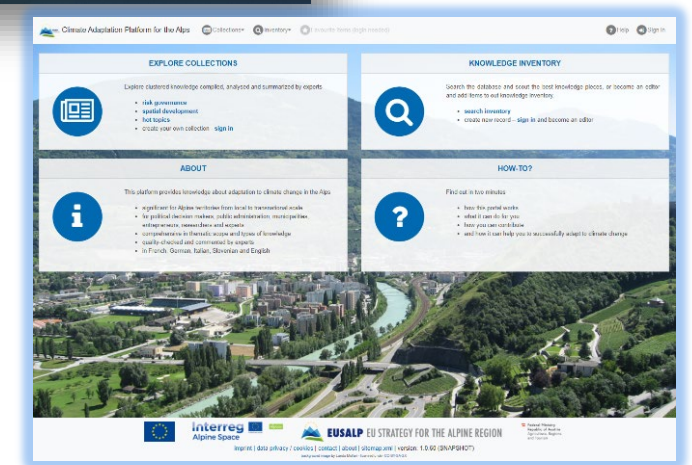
Climate Adaptation Platform for the Alps Collections Inventory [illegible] Help Sign in

EXPLORE COLLECTIONS

Explore clustered knowledge compiled, analyzed and summarized by experts

- risk governance
- spatial development
- hot topics
- create your own collection - sign in

KNOWLEDGE INVENTORY

Search the database and scout the best knowledge pieces, or become an editor and add items to our knowledge inventory.

- search inventory
- create new record - sign in and become an editor

ABOUT

This platform provides knowledge about adaptation to climate change in the Alps

- significant for Alpine territories from local to transnational scale
- for political decision makers, public administration, municipalities, entrepreneurs, researchers and experts
- comprehensive in thematic scope and types of knowledge
- quality-checked and commented by experts
- in French, German, Italian, Slovenian and English

HOW-TO?

Find out in two minutes

- how this portal works
- what it can do for you
- how you can contribute
- and how it can help you to successfully adapt to climate change

Interreg Alpine Space EUSALP EU STRATEGY FOR THE ALPINE REGION

Imprint | data privacy | cookies | contact | about | sitemap.xml | version: 1.0.60 (SNAPSHOT)

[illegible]